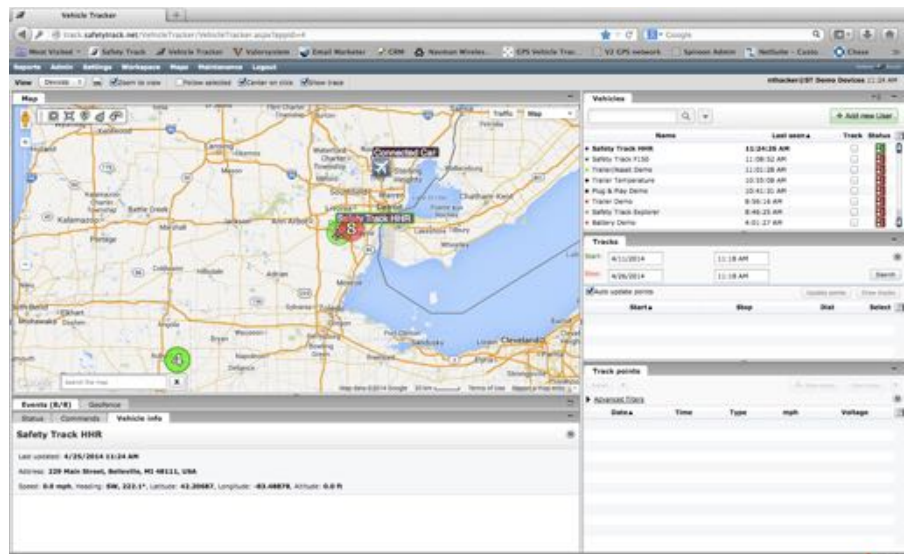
Vehicle Tracker

track.safetytrack.net/VehicleTracker/VehicleTracker.aspx?appid=4

Google

Most Visited Safety Track Vehicle Tracker Valuesystem Email Marketer CRM Navman Wireles... GPS Vehicle Trac... V2 GPS network Spireon Admin NetSuite - Custo... Chase

Reports Admin Settings Workspace Maps Maintenance Logout

View Devices Zoom to view Follow selected Center on click Show trace

mthacker@ST Demo Devices 11:24 AM

Map

Traffic Map

Connected Car

Safety Track HHR

8

Kalamazoo

Battle Creek

Marshall

Jackson

Ann Arbor

Detroit

Windsor

Chatham-Kent

Portage

Toledo

Sandusky

Cleveland

Bryan

Defiance

Napoleon

Bowling Green

Adrian

Monroe

Flint

Lansing

Search the map

Map data ©2014 Google 20 km Terms of Use Report a map error

4

Events (8/8) Geofence

Status Commands Vehicle info

Safety Track HHR

Last updated: 4/25/2014 11:24 AM

Address: 220 Main Street, Belleville, MI 48111, USA

Speed: 0.0 mph, Heading: SW, 222.1°, Latitude: 42.20687, Longitude: -83.48878, Altitude: 0.0 ft

Vehicles

+ Add new User

| Name | Last seen | Track | Status |
|---|---|---|---|
| Safety Track HHR | 11:24:26 AM | | |
| Safety Track F150 | 11:08:52 AM | | |
| Trailer/Asset Demo | 11:01:28 AM | | |
| Trailer Temperature | 10:35:08 AM | | |
| Plug & Play Demo | 10:41:31 AM | | |
| Trailer Demo | 8:56:16 AM | | |
| Safety Track Explorer | 8:46:25 AM | | |
| Battery Demo | 4:01:27 AM | | |

Tracks

Start 4/11/2014 11:18 AM

Stop 4/26/2014 11:18 AM

Search

Auto update points Update points Draw tracks

| Start | Stop | Dist | Select |
|---|---|---|---|

Track points

Advanced Filters

| Date | Time | Type | mph | Voltage |
|---|---|---|---|---|